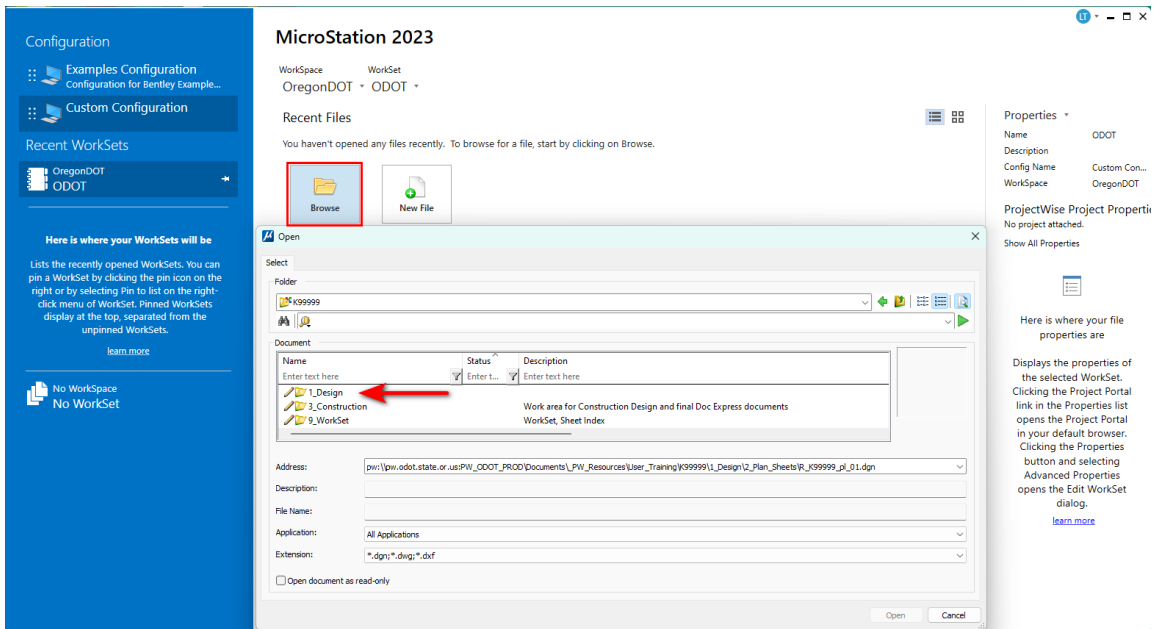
Configuration

Examples Configuration
Configuration for Bentley Example...

Custom Configuration

Recent WorkSets

OregonDOT
ODOT

Here is where your WorkSets will be

Lists the recently opened WorkSets. You can pin a WorkSet by clicking the pin icon on the right or by selecting Pin to list on the right-click menu of WorkSet. Pinned WorkSets display at the top, separated from the unpinned WorkSets.

learn more

No WorkSpace
No WorkSet

MicroStation 2023

LT

WorkSpace
OregonDOT

WorkSet
ODOT

Recent Files

You haven't opened any files recently. To browse for a file, start by clicking on Browse.

Browse

New File

Properties

| Name | ODOT |
|---|---|
| Description | |
| Config Name | Custom Con... |
| WorkSpace | OregonDOT |

ProjectWise Project Properties
No project attached.
Show All Properties

Here is where your file properties are

Displays the properties of the selected WorkSet. Clicking the Project Portal link in the Properties list opens the Project Portal in your default browser. Clicking the Properties button and selecting Advanced Properties opens the Edit WorkSet dialog.

learn more

Open

Select

Folder

K99999

Document

| Name | Status | Description |
|---|---|---|
| Enter text here | Enter t... | Enter text here |
| 1_Design | | |
| 3_Construction | | Work area for Construction Design and final Doc Express documents |
| 9_WorkSet | | WorkSet, Sheet Index |

Address: pw:\\pw.odot.state.or.us:PW_ODOT_PROD\Documents\_PW_Resources\User_Training\K99999\1_Design\2_Plan_Sheets\R_K99999_pl_01.dgn

Description:

File Name:

Application: All Applications

Extension: *.dgn;*.dwg;*.dxf

Open document as read-only

Open

Cancel